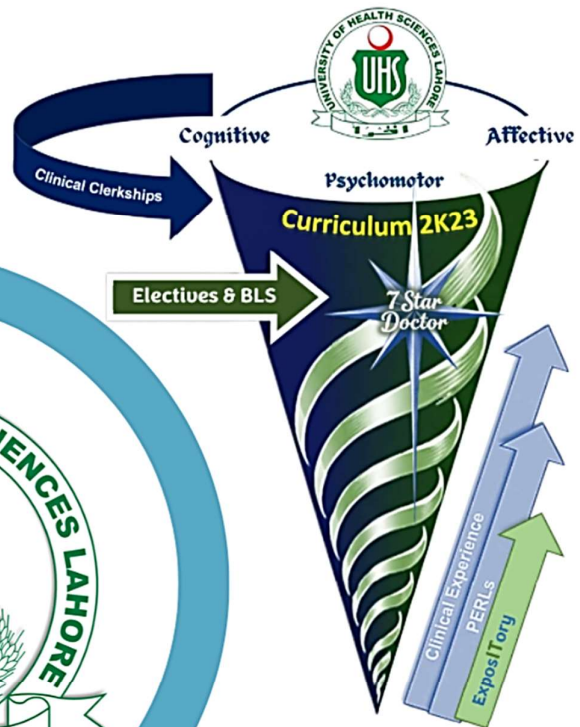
UNIVERSITY OF HEALTH SCIENCES LAHORE

UHS

Cognitive

Affective

Clinical Clerkships

Psychomotor

Curriculum 2K23

Electives & BLS

7 Star Doctor

Clinical Experience

PERLs

ExposITory

ENCES LAHORE